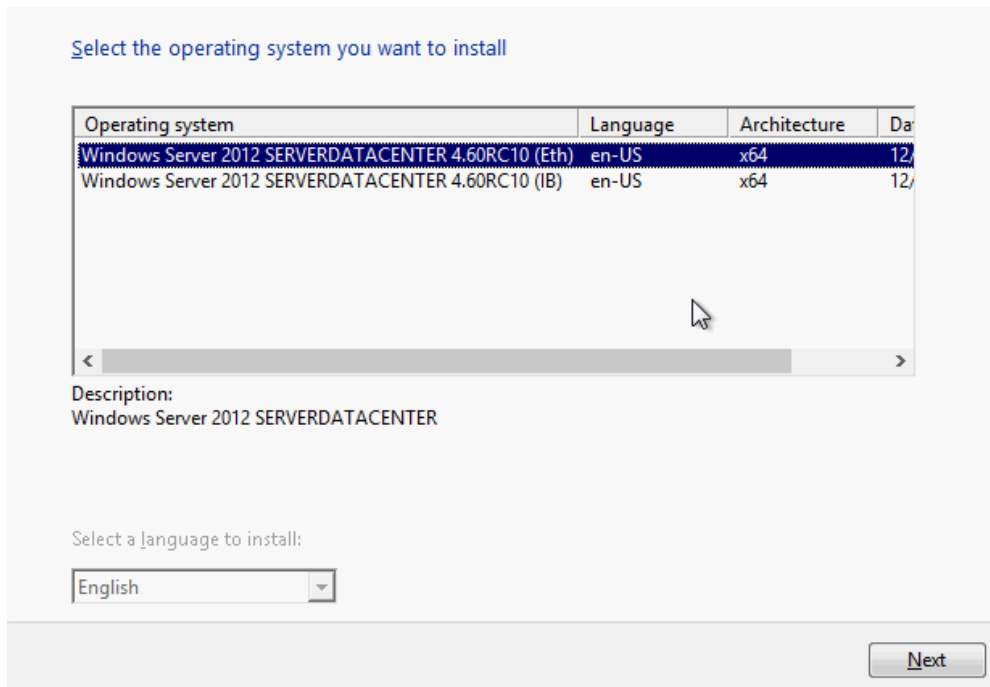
Select the operating system you want to install

| Operating system | Language | Architecture | Da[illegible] |
|---|---|---|---|
| Windows Server 2012 SERVERDATACENTER 4.60RC10 (Eth) | en-US | x64 | 12/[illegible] |
| Windows Server 2012 SERVERDATACENTER 4.60RC10 (IB) | en-US | x64 | 12/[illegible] |

Description:
Windows Server 2012 SERVERDATACENTER

Select a language to install:

English

Next